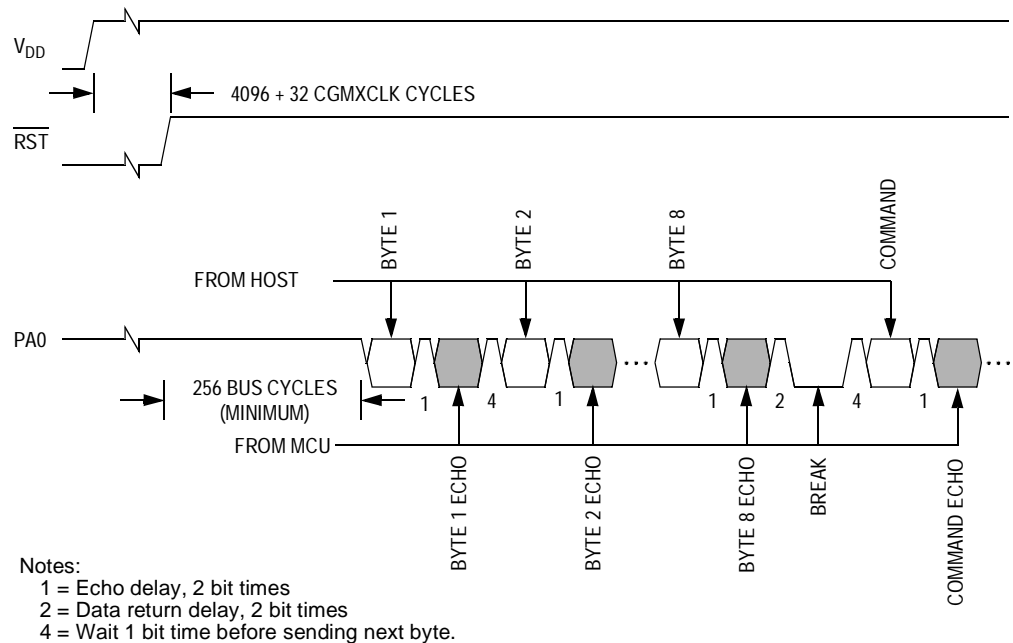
$V_{DD}$

4096 + 32 CGMXCLK CYCLES

$\overline{RST}$

BYTE 1

BYTE 2

BYTE 8

COMMAND

FROM HOST

PA0

256 BUS CYCLES (MINIMUM)

1 4 1 1 2 4 1

FROM MCU

BYTE 1 ECHO

BYTE 2 ECHO

BYTE 8 ECHO

BREAK

COMMAND ECHO

Notes:
1 = Echo delay, 2 bit times
2 = Data return delay, 2 bit times
4 = Wait 1 bit time before sending next byte.